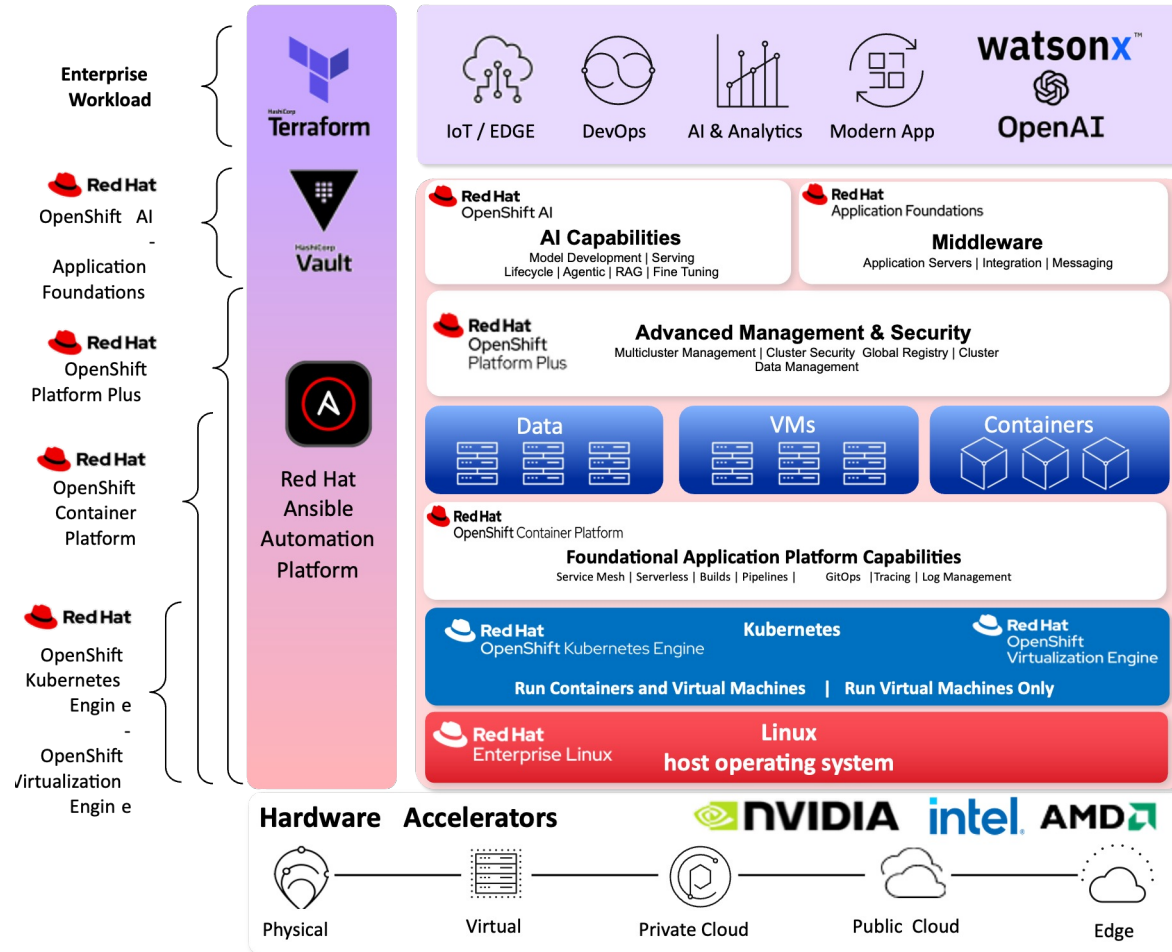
Enterprise Workload

Red Hat
OpenShift AI
-
Application Foundations

Red Hat
OpenShift
Platform Plus

Red Hat
OpenShift
Container
Platform

Red Hat
OpenShift
Kubernetes
Engin e
-
OpenShift
Virtualization
Engin e

HashiCorp
Terraform

HashiCorp
Vault

Red Hat
Ansible
Automation
Platform

IoT / EDGE
DevOps
AI & Analytics
Modern App
watsonx™
OpenAI

Red Hat
OpenShift AI
AI Capabilities
Model Development | Serving
Lifecycle | Agentic | RAG | Fine Tuning

Red Hat
Application Foundations
Middleware
Application Servers | Integration | Messaging

Red Hat
OpenShift
Platform Plus
Advanced Management & Security
Multicluster Management | Cluster Security Global Registry | Cluster Data Management

Data
VMs
Containers

Red Hat
OpenShift Container Platform
Foundational Application Platform Capabilities
Service Mesh | Serverless | Builds | Pipelines | GitOps |Tracing | Log Management

Red Hat
OpenShift Kubernetes Engine
Kubernetes
Red Hat
OpenShift
Virtualization Engine
Run Containers and Virtual Machines | Run Virtual Machines Only

Red Hat
Enterprise Linux
Linux
host operating system

Hardware Accelerators
NVIDIA
intel.
AMD

Physical
Virtual
Private Cloud
Public Cloud
Edge